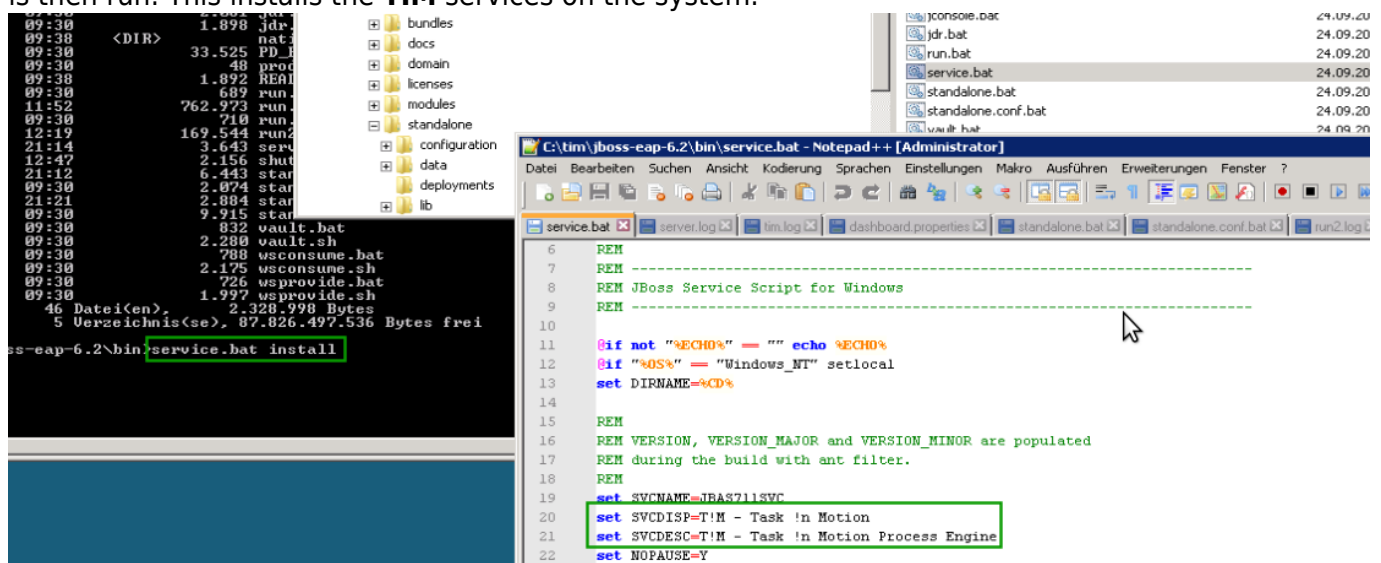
is then run. This installs the T!M services on the system.

09:30 2.801 jdr
09:30 1.898 jdr.
09:38 <DIR> nati
09:30 33.525 PD_I
09:38 48 prod
09:38 1.892 READ
09:30 689 run.
11:52 762.973 run.
09:30 710 run.
12:19 169.544 run2
21:14 3.643 serv
12:47 2.156 shut
21:12 6.443 star
09:30 2.074 star
21:21 2.884 star
09:30 9.915 star
09:30 832 vault.bat
09:30 2.280 vault.sh
09:30 788 wsconsume.bat
09:30 2.175 wsconsume.sh
09:30 726 wsprovide.bat
09:30 1.997 wsprovide.sh
46 Datei(en), 2.328.998 Bytes
5 Verzeichnis(se), 87.826.497.536 Bytes frei

ss-eap-6.2\bin>service.bat install

bundles
docs
domain
licenses
modules
standalone
configuration
data
deployments
lib

jconsole.bat 24.09.20
jdr.bat 24.09.20
run.bat 24.09.20
service.bat 24.09.20
standalone.bat 24.09.20
standalone.conf.bat 24.09.20
vault.bat 24.09.20

C:\tim\jboss-eap-6.2\bin\service.bat - Notepad++ [Administrator]

Datei Bearbeiten Suchen Ansicht Kodierung Sprachen Einstellungen Makro Ausführen Erweiterungen Fenster ?

service.bat | server.log | tim.log | dashboard.properties | standalone.bat | standalone.conf.bat | run2.log

6 REM
7 REM -------------------------------------------------------------------------
8 REM JBoss Service Script for Windows
9 REM -------------------------------------------------------------------------
10
11 @if not "%ECHO%" == "" echo %ECHO%
12 @if "%OS%" == "Windows_NT" setlocal
13 set DIRNAME=%CD%
14
15 REM
16 REM VERSION, VERSION_MAJOR and VERSION_MINOR are populated
17 REM during the build with ant filter.
18 REM
19 set SVCNAME=JBAS711SVC
20 set SVCDISP=T!M - Task !n Motion
21 set SVCDESC=T!M - Task !n Motion Process Engine
22 set NOPAUSE=Y